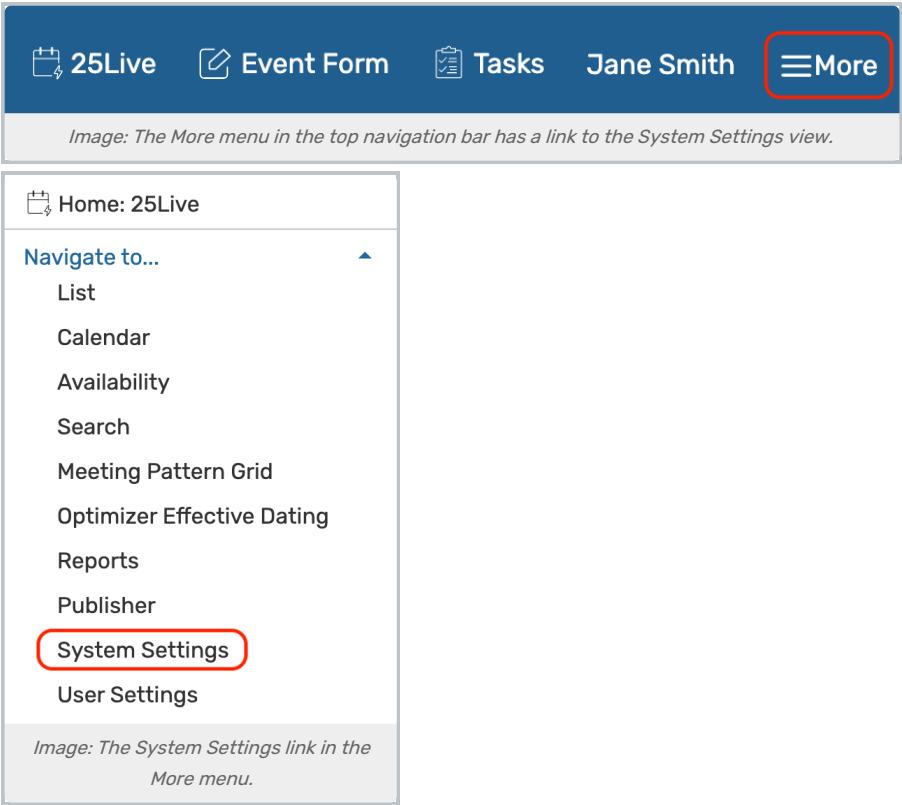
25Live Event Form Tasks Jane Smith More

Image: The More menu in the top navigation bar has a link to the System Settings view.

Home: 25Live

Navigate to...

List

Calendar

Availability

Search

Meeting Pattern Grid

Optimizer Effective Dating

Reports

Publisher

System Settings

User Settings

Image: The System Settings link in the More menu.